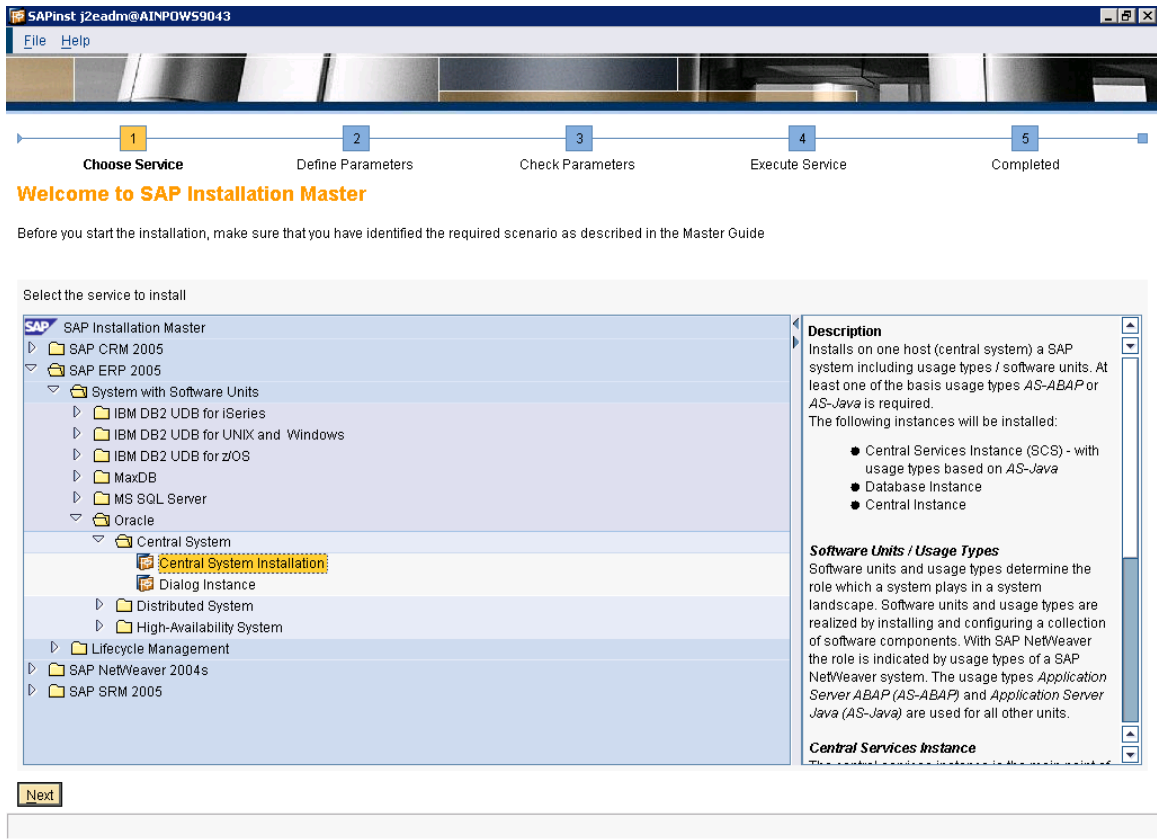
SAPinst j2eadm@AINPOWS9043

File Help

1 Choose Service
2 Define Parameters
3 Check Parameters
4 Execute Service
5 Completed

Welcome to SAP Installation Master

Before you start the installation, make sure that you have identified the required scenario as described in the Master Guide

Select the service to install

SAP Installation Master
SAP CRM 2005
SAP ERP 2005
System with Software Units
IBM DB2 UDB for iSeries
IBM DB2 UDB for UNIX and Windows
IBM DB2 UDB for z/OS
MaxDB
MS SQL Server
Oracle
Central System
Central System Installation
Dialog Instance
Distributed System
High-Availability System
Lifecycle Management
SAP NetWeaver 2004s
SAP SRM 2005

Description
Installs on one host (central system) a SAP system including usage types / software units. At least one of the basis usage types AS-ABAP or AS-Java is required.
The following instances will be installed:

- Central Services Instance (SCS) - with usage types based on AS-Java
- Database Instance
- Central Instance

Software Units / Usage Types
Software units and usage types determine the role which a system plays in a system landscape. Software units and usage types are realized by installing and configuring a collection of software components. With SAP NetWeaver the role is indicated by usage types of a SAP NetWeaver system. The usage types Application Server ABAP (AS-ABAP) and Application Server Java (AS-Java) are used for all other units.

Central Services Instance
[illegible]

Next